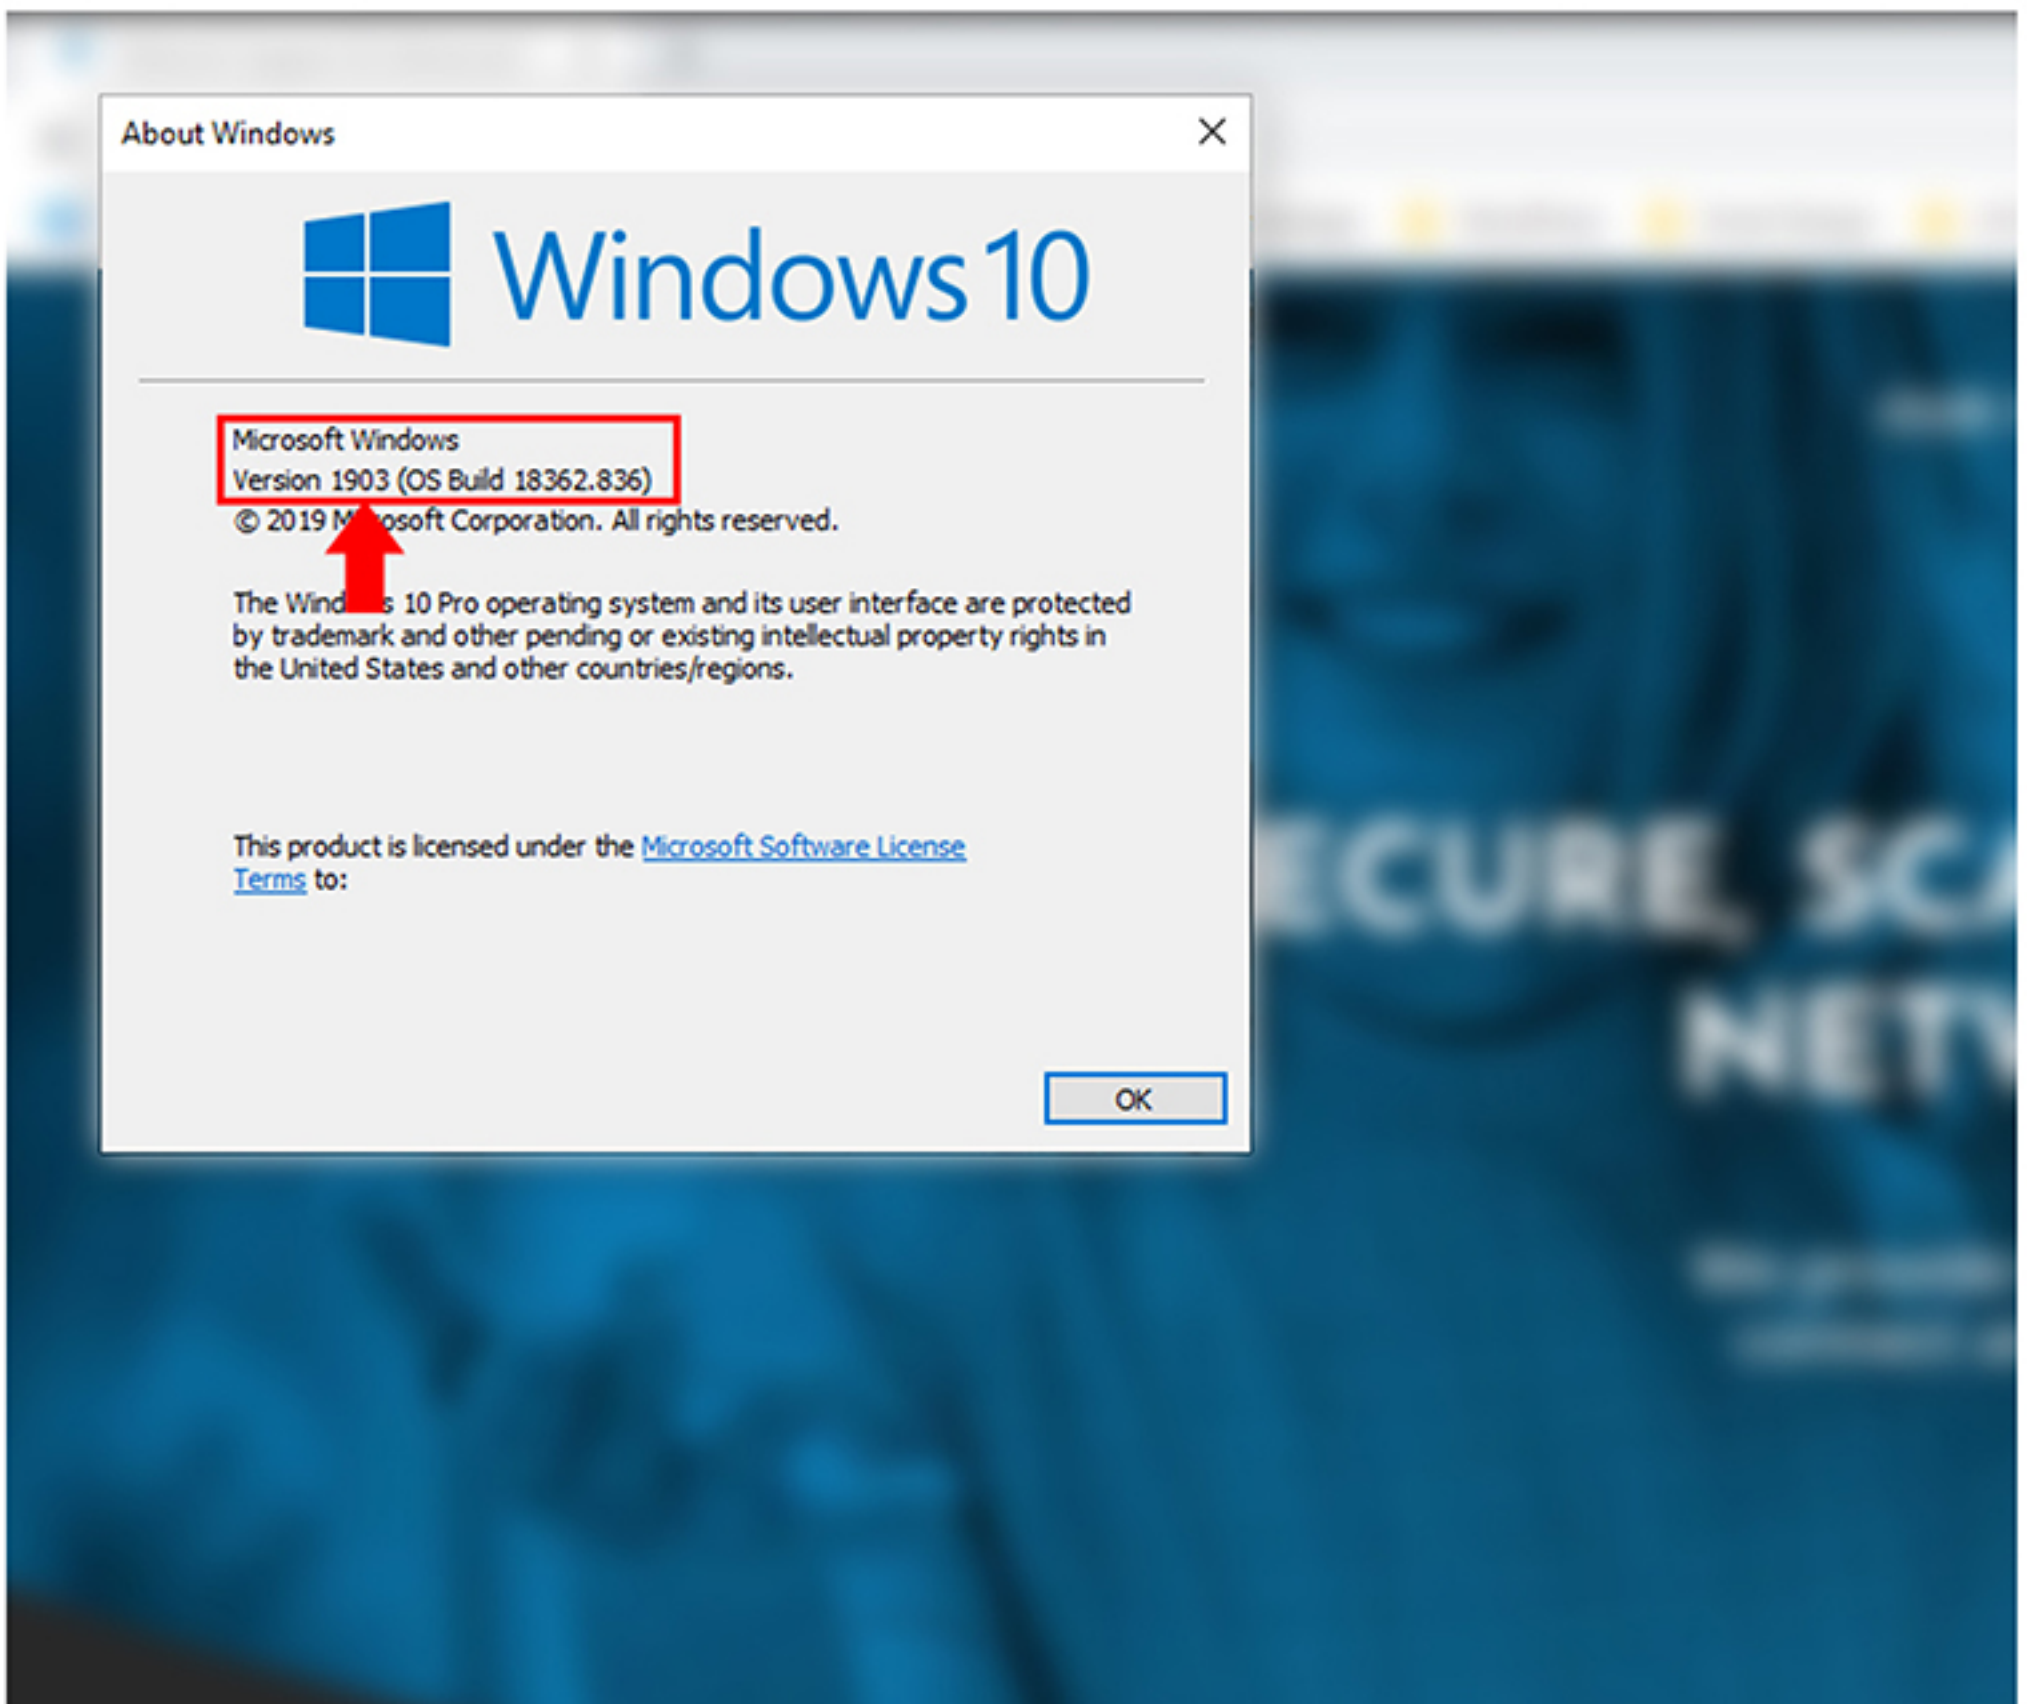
About Windows

Windows 10

Microsoft Windows
Version 1903 (OS Build 18362.836)
© 2019 M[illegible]osoft Corporation. All rights reserved.

The Wind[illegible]s 10 Pro operating system and its user interface are protected by trademark and other pending or existing intellectual property rights in the United States and other countries/regions.

This product is licensed under the Microsoft Software License Terms to:

OK

ECURE, SCA
NETV